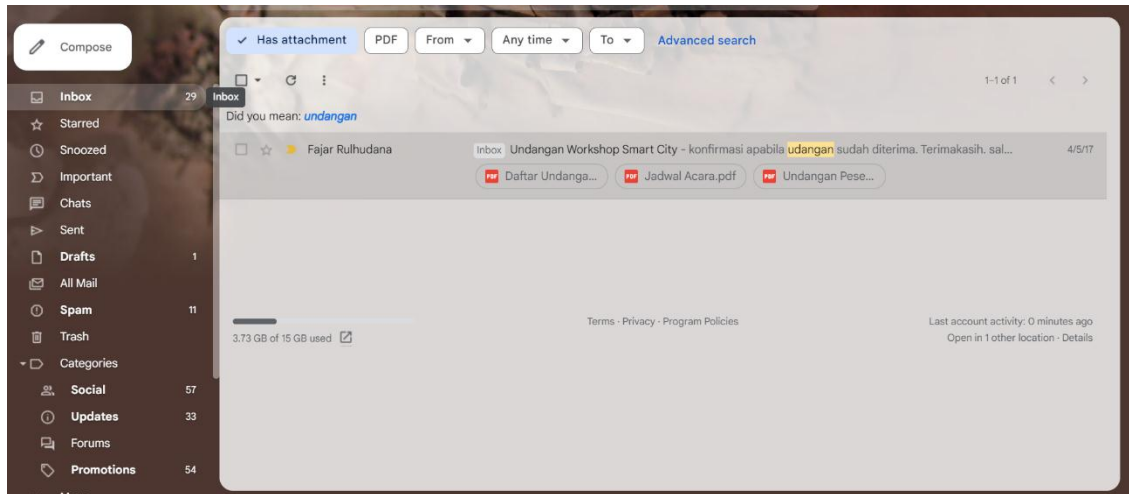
Compose

Inbox 29
Inbox
Starred
Snoozed
Important
Chats
Sent
Drafts 1
All Mail
Spam 11
Trash
Categories
Social 57
Updates 33
Forums
Promotions 54

✓ Has attachment PDF From Any time To Advanced search

1–1 of 1

Did you mean: undangan

Fajar Rulhudana Inbox Undangan Workshop Smart City - konfirmasi apabila udangan sudah diterima. Terimakasih. sal... 4/5/17
Daftar Undanga... Jadwal Acara.pdf Undangan Pese...

3.73 GB of 15 GB used

Terms · Privacy · Program Policies

Last account activity: 0 minutes ago
Open in 1 other location · Details